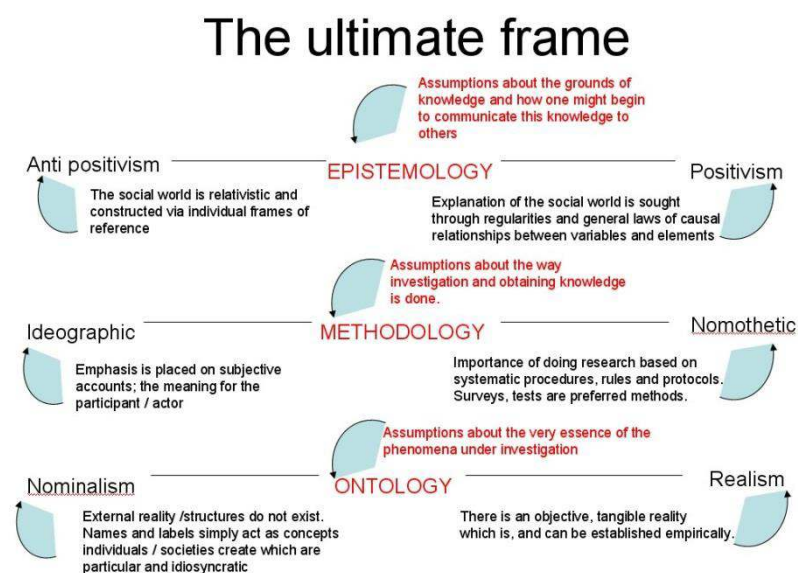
The ultimate frame

Assumptions about the grounds of knowledge and how one might begin to communicate this knowledge to others

Anti positivism

EPISTEMOLOGY

Positivism

The social world is relativistic and constructed via individual frames of reference

Explanation of the social world is sought through regularities and general laws of causal relationships between variables and elements

Assumptions about the way investigation and obtaining knowledge is done.

Ideographic

METHODOLOGY

Nomothetic

Emphasis is placed on subjective accounts; the meaning for the participant / actor

Importance of doing research based on systematic procedures, rules and protocols. Surveys, tests are preferred methods.

Assumptions about the very essence of the phenomena under investigation

Nominalism

ONTOLOGY

Realism

External reality /structures do not exist. Names and labels simply act as concepts individuals / societies create which are particular and idiosyncratic

There is an objective, tangible reality which is, and can be established empirically.